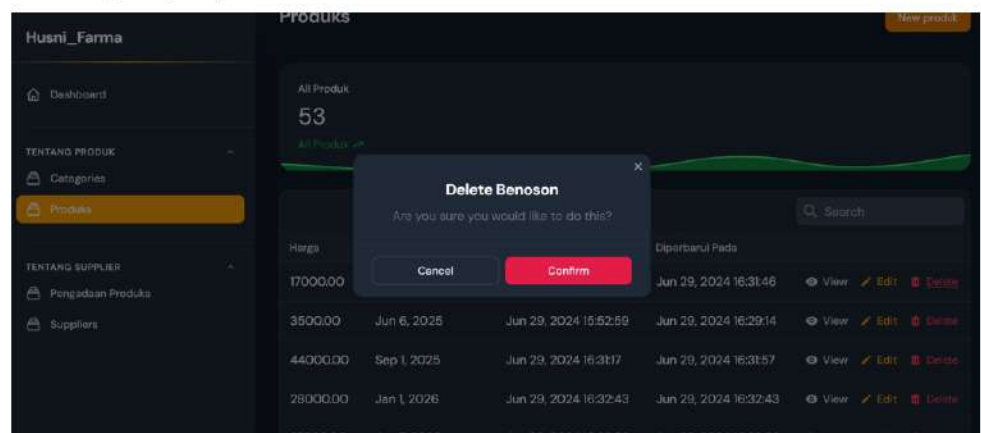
Husni_Farma

Dashboard

TENTANG PRODUK

Categories

Produks

TENTANG SUPPLIER

Pengadaan Produks

Suppliers

Produks

New produk

All Produk

53

All Produk

Delete Benoson

Are you sure you would like to do this?

Cancel

Confirm

Search

| Harga | | | Diperbarui Pada | |
|---|---|---|---|---|
| 17000.00 | | | Jun 29, 2024 16:31:46 | View Edit Delete |
| 3500.00 | Jun 6, 2025 | Jun 29, 2024 15:52:59 | Jun 29, 2024 16:29:14 | View Edit Delete |
| 44000.00 | Sep 1, 2025 | Jun 29, 2024 16:31:17 | Jun 29, 2024 16:31:57 | View Edit Delete |
| 28000.00 | Jan 1, 2026 | Jun 29, 2024 16:32:43 | Jun 29, 2024 16:32:43 | View Edit Delete |